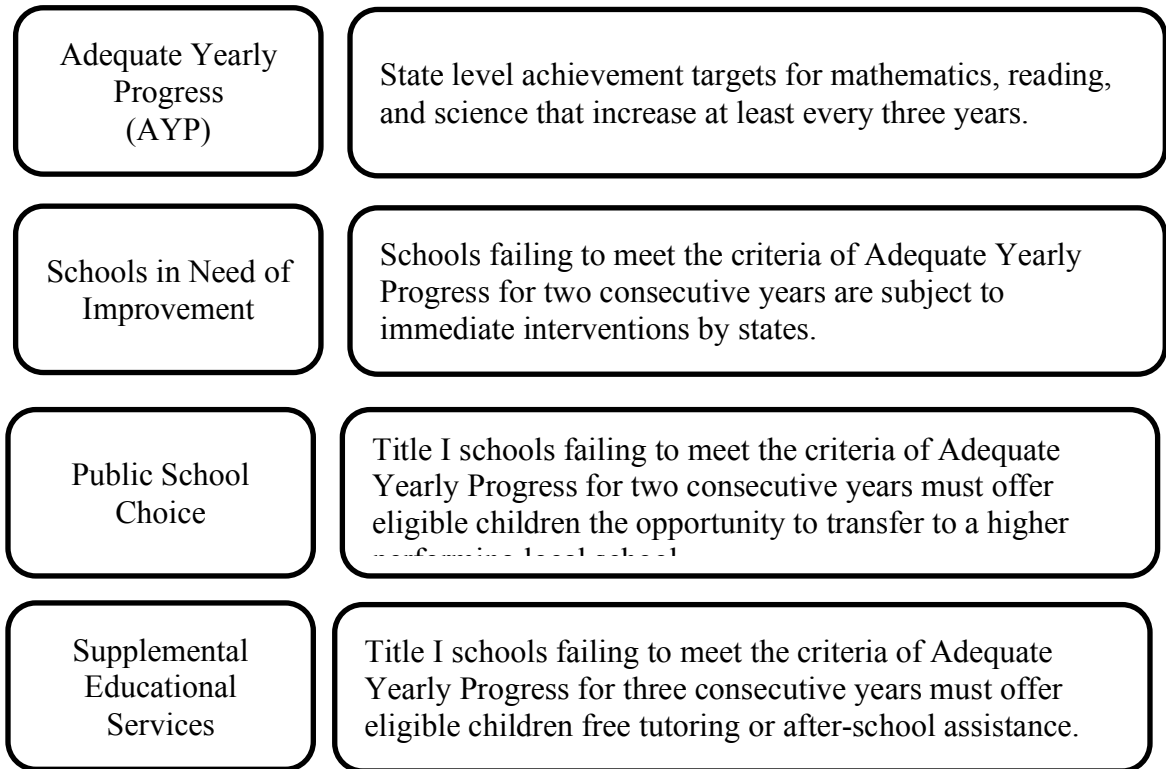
Adequate Yearly Progress (AYP)

State level achievement targets for mathematics, reading, and science that increase at least every three years.

Schools in Need of Improvement

Schools failing to meet the criteria of Adequate Yearly Progress for two consecutive years are subject to immediate interventions by states.

Public School Choice

Title I schools failing to meet the criteria of Adequate Yearly Progress for two consecutive years must offer eligible children the opportunity to transfer to a higher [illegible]

Supplemental Educational Services

Title I schools failing to meet the criteria of Adequate Yearly Progress for three consecutive years must offer eligible children free tutoring or after-school assistance.